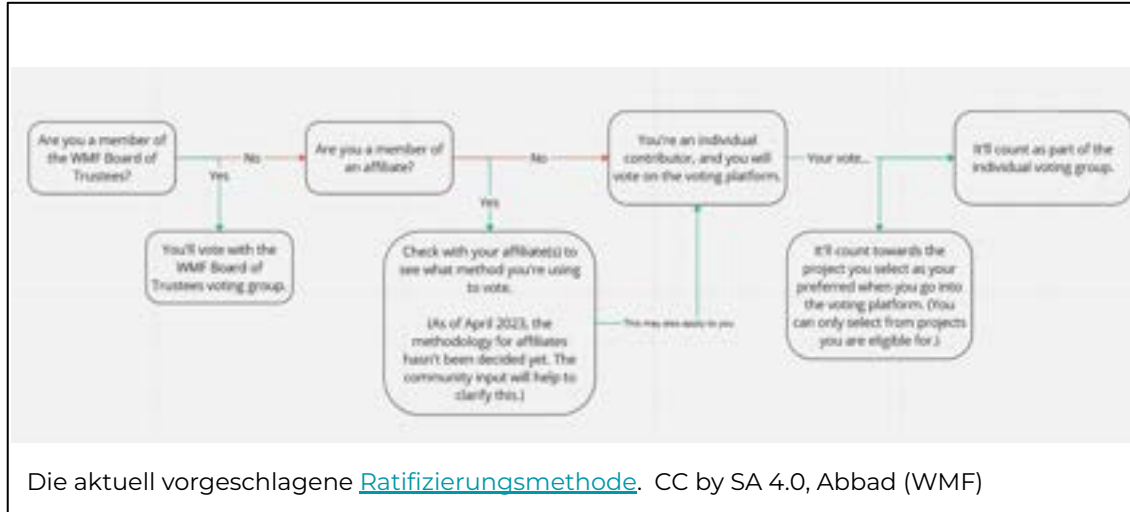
Are you a member of the WMF Board of Trustees?

No

Yes

You'll vote with the WMF Board of Trustees voting group.

Are you a member of an affiliate?

No

Yes

Check with your affiliate(s) to see what method you're using to vote.

(As of April 2023, the methodology for affiliates hasn't been decided yet. The community input will help to clarify this.)

This may also apply to you

You're an individual contributor, and you will vote on the voting platform.

Your vote...

It'll count as part of the individual voting group.

It'll count towards the project you select as your preferred when you go into the voting platform. (You can only select from projects you are eligible for.)

Die aktuell vorgeschlagene Ratifizierungsmethode. CC by SA 4.0, Abbad (WMF)